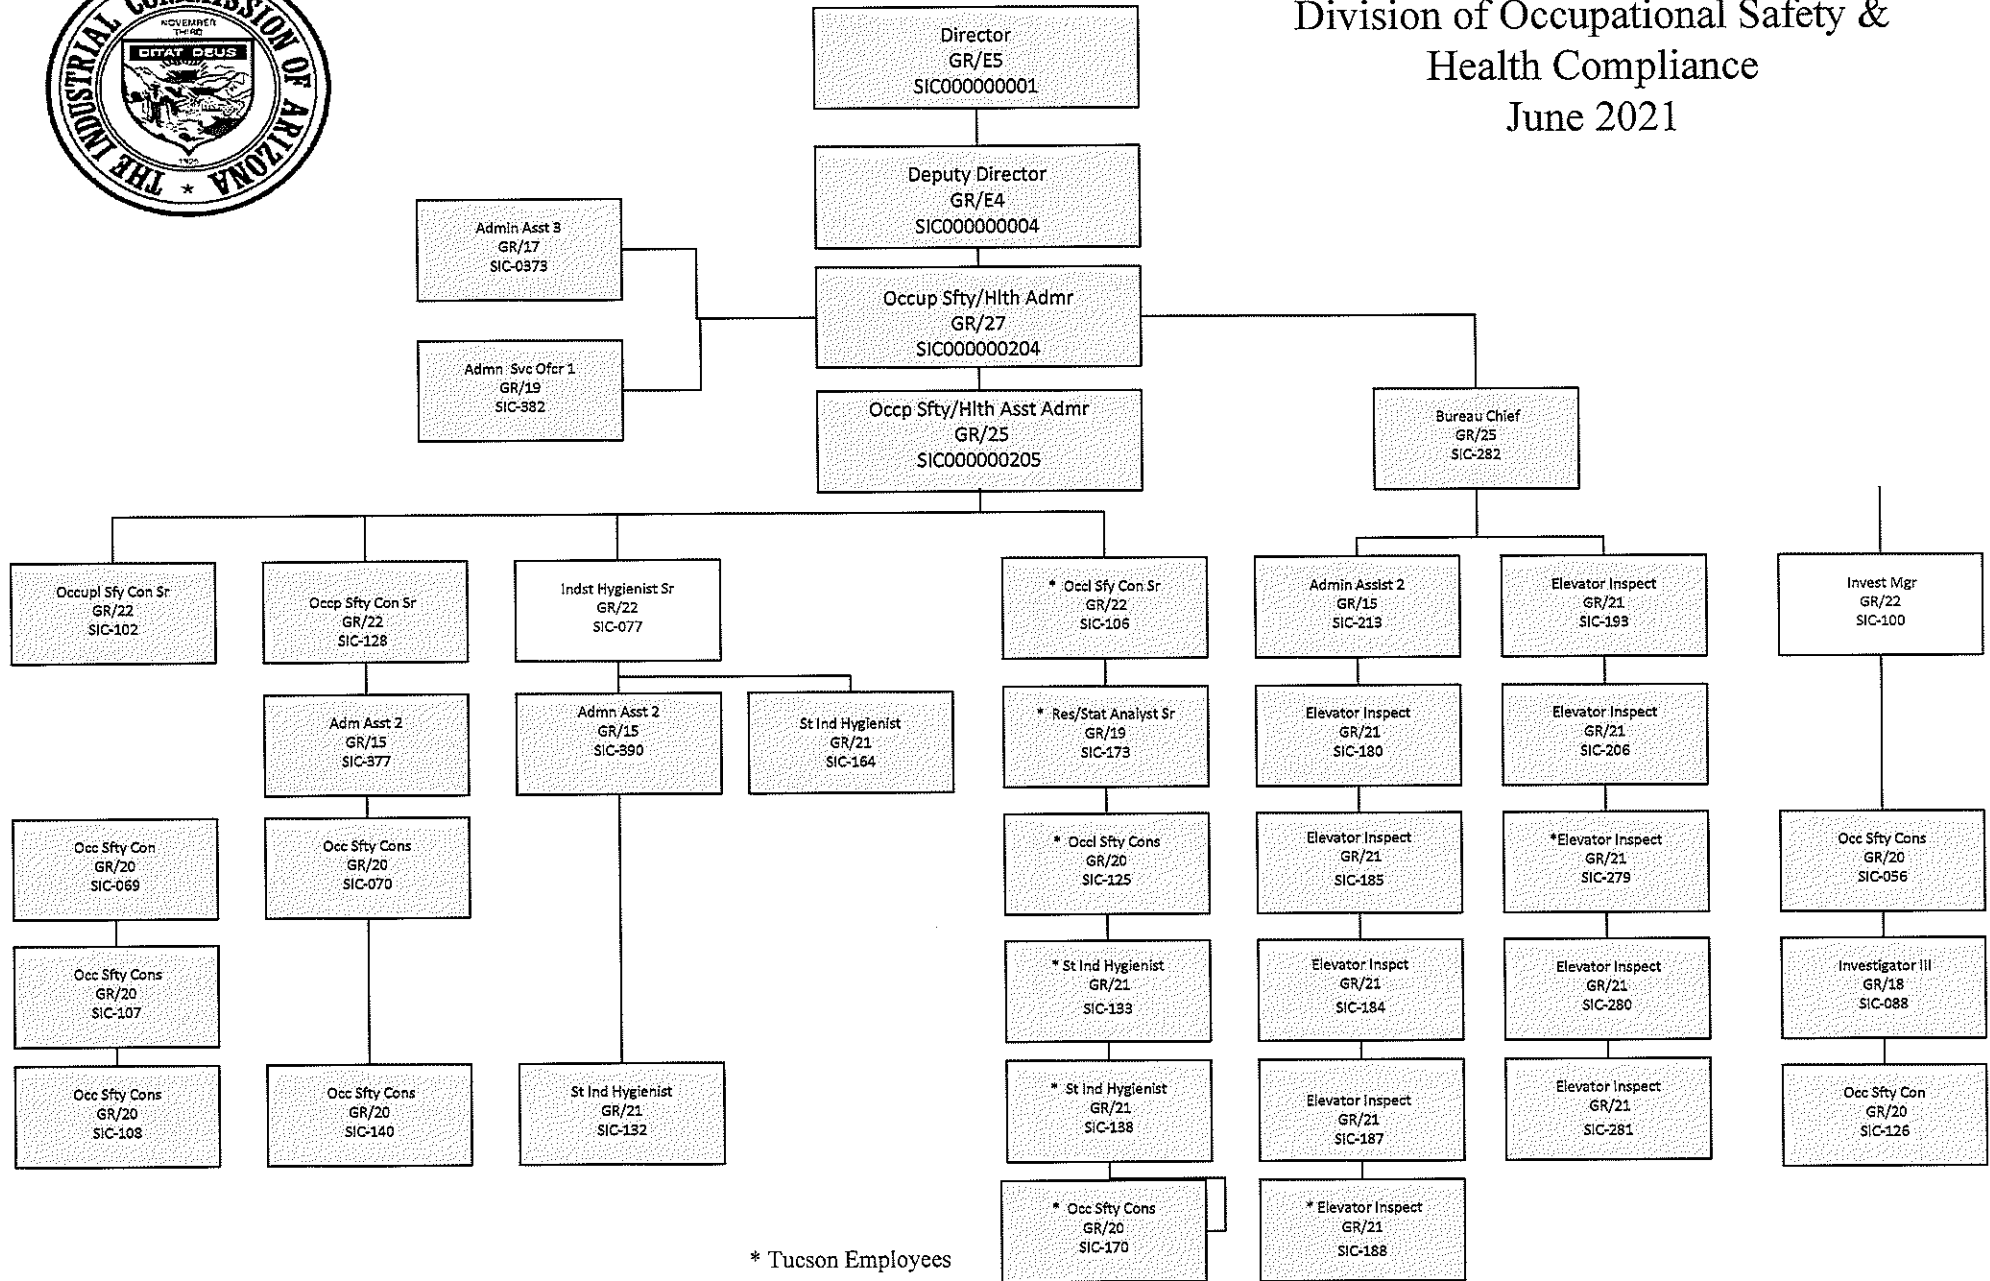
THE INDUSTRIAL COMMISSION OF ARIZONA
NOVEMBER THIRD
DITAT DEUS
1925

Division of Occupational Safety & Health Compliance
June 2021

Director
GR/E5
SIC000000001

Deputy Director
GR/E4
SIC000000004

Admin Asst 3
GR/17
SIC-0373

Admn Svc Ofcr 1
GR/19
SIC-382

Occup Sfty/Hlth Admr
GR/27
SIC000000204

Occp Sfty/Hlth Asst Admr
GR/25
SIC000000205

Bureau Chief
GR/25
SIC-282

Occupl Sfy Con Sr
GR/22
SIC-102

Occ Sfty Con
GR/20
SIC-069

Occ Sfty Cons
GR/20
SIC-107

Occ Sfty Cons
GR/20
SIC-108

Occp Sfty Con Sr
GR/22
SIC-128

Adm Asst 2
GR/15
SIC-377

Occ Sfty Cons
GR/20
SIC-070

Occ Sfty Cons
GR/20
SIC-140

Indst Hygienist Sr
GR/22
SIC-077

Admn Asst 2
GR/15
SIC-390

St Ind Hygienist
GR/21
SIC-164

St Ind Hygienist
GR/21
SIC-132

* Occl Sfy Con Sr
GR/22
SIC-106

* Res/Stat Analyst Sr
GR/19
SIC-173

* Occl Sfty Cons
GR/20
SIC-125

* St Ind Hygienist
GR/21
SIC-133

* St Ind Hygienist
GR/21
SIC-138

* Occ Sfty Cons
GR/20
SIC-170

Admin Assist 2
GR/15
SIC-213

Elevator Inspect
GR/21
SIC-180

Elevator Inspect
GR/21
SIC-185

Elevator Inspct
GR/21
SIC-184

Elevator Inspect
GR/21
SIC-187

* Elevator Inspect
GR/21
SIC-188

Elevator Inspect
GR/21
SIC-193

Elevator Inspect
GR/21
SIC-206

*Elevator Inspect
GR/21
SIC-279

Elevator Inspect
GR/21
SIC-280

Elevator Inspect
GR/21
SIC-281

Invest Mgr
GR/22
SIC-100

Occ Sfty Cons
GR/20
SIC-056

Investigator III
GR/18
SIC-088

Occ Sfty Con
GR/20
SIC-126

* Tucson Employees